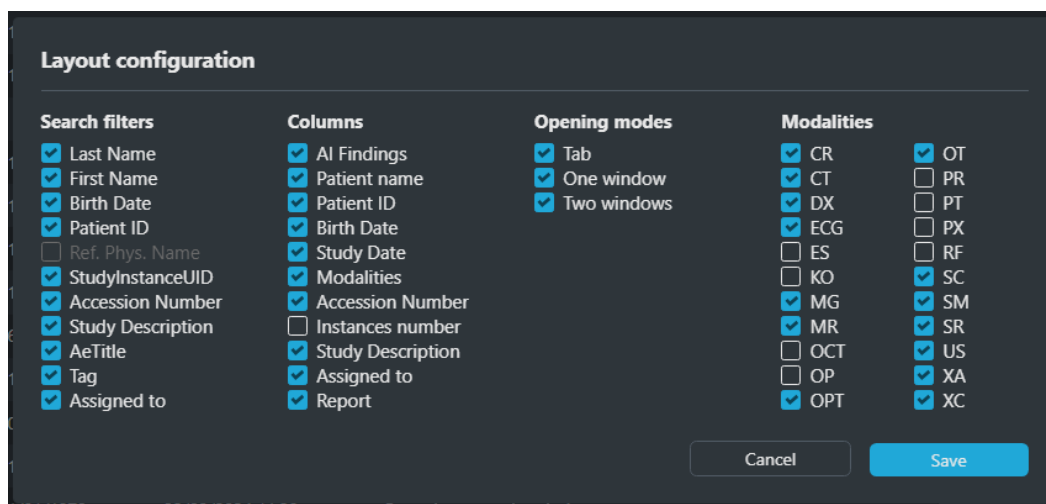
Layout configuration

Search filters
Last Name
First Name
Birth Date
Patient ID
Ref. Phys. Name
StudyInstanceUID
Accession Number
Study Description
AeTitle
Tag
Assigned to

Columns
AI Findings
Patient name
Patient ID
Birth Date
Study Date
Modalities
Accession Number
Instances number
Study Description
Assigned to
Report

Opening modes
Tab
One window
Two windows

Modalities
CR
CT
DX
ECG
ES
KO
MG
MR
OCT
OP
OPT
OT
PR
PT
PX
RF
SC
SM
SR
US
XA
XC

Cancel
Save